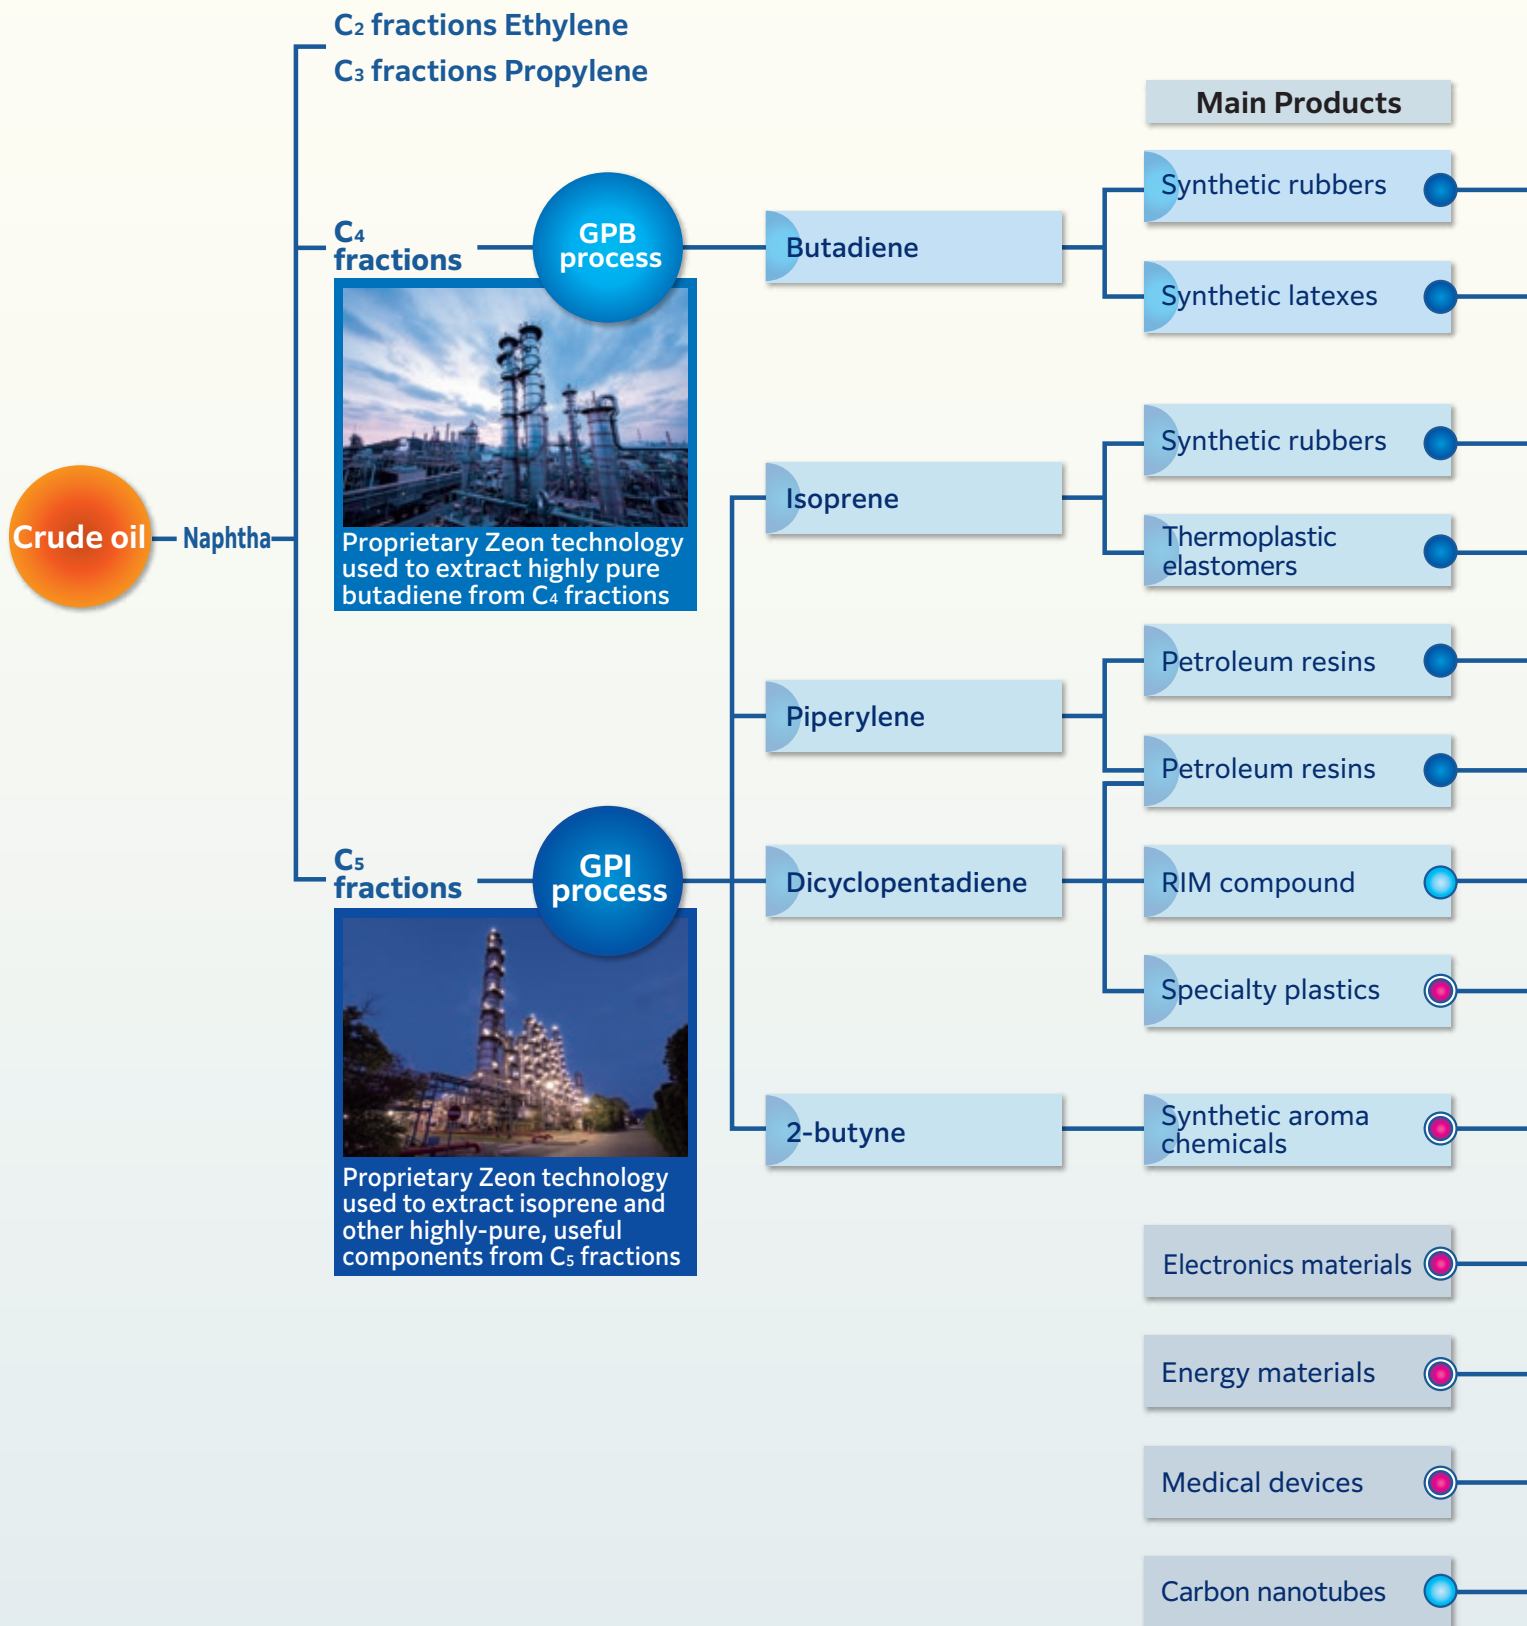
$C_2$ fractions Ethylene

$C_3$ fractions Propylene

Main Products

Crude oil

Naphtha

$C_4$ fractions

GPB process

Proprietary Zeon technology used to extract highly pure butadiene from $C_4$ fractions

$C_5$ fractions

GPI process

Proprietary Zeon technology used to extract isoprene and other highly-pure, useful components from $C_5$ fractions

Butadiene

Isoprene

Piperylene

Dicyclopentadiene

2-butyne

Synthetic rubbers

Synthetic latexes

Synthetic rubbers

Thermoplastic elastomers

Petroleum resins

Petroleum resins

RIM compound

Specialty plastics

Synthetic aroma chemicals

Electronics materials

Energy materials

Medical devices

Carbon nanotubes